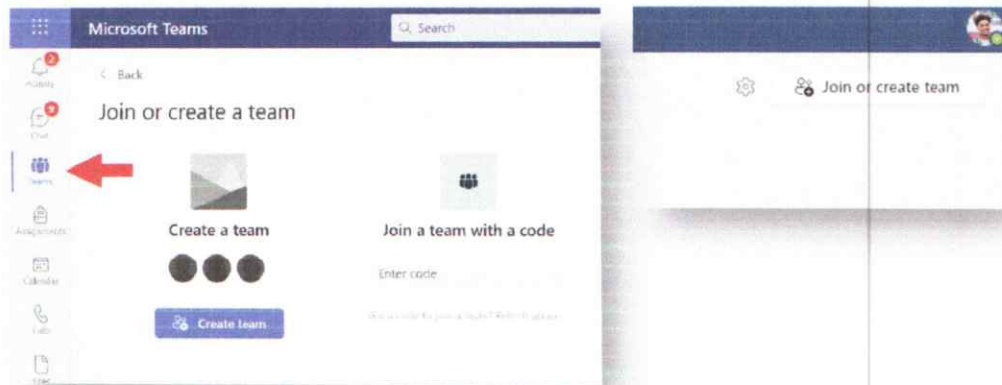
Microsoft Teams

Search

Activity

Chat

Teams

Assignments

Calendar

Calls

Files

< Back

Join or create a team

Create a team

Create team

Join a team with a code

Enter code

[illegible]

Join or create team